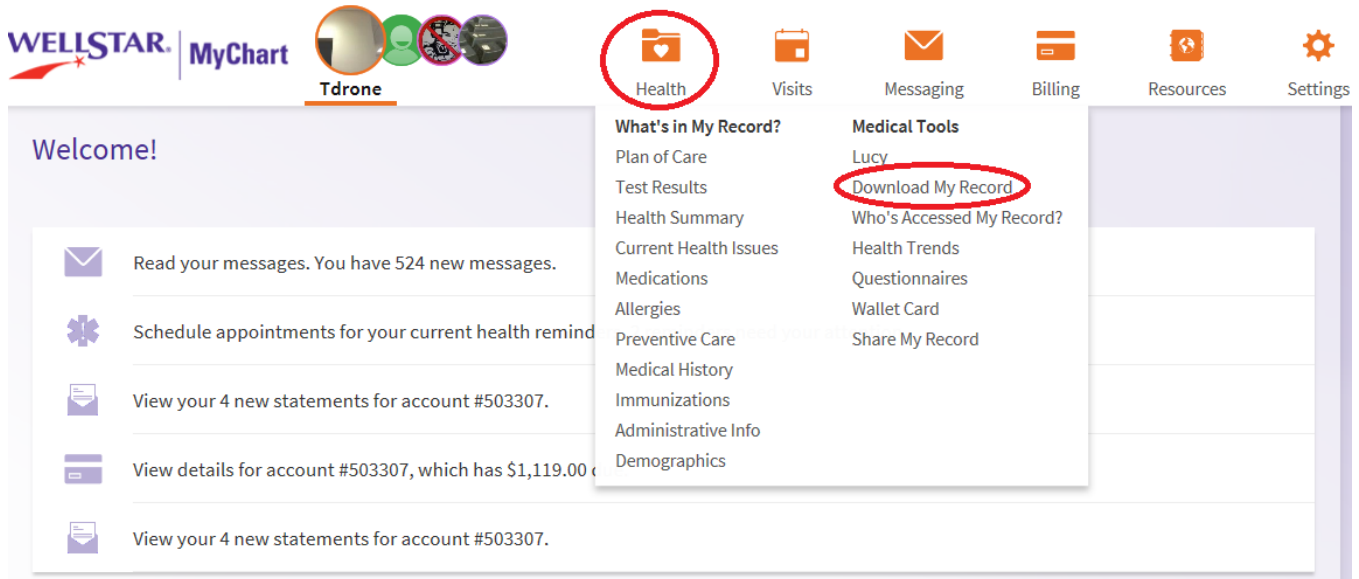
WELLSTAR | MyChart

Tdrone

Health Visits Messaging Billing Resources Settings

Welcome!

What's in My Record?
Plan of Care
Test Results
Health Summary
Current Health Issues
Medications
Allergies
Preventive Care
Medical History
Immunizations
Administrative Info
Demographics

Medical Tools
Lucy
Download My Record
Who's Accessed My Record?
Health Trends
Questionnaires
Wallet Card
Share My Record

Read your messages. You have 524 new messages.

Schedule appointments for your current health remind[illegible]

View your 4 new statements for account #503307.

View details for account #503307, which has $1,119.00 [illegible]

View your 4 new statements for account #503307.